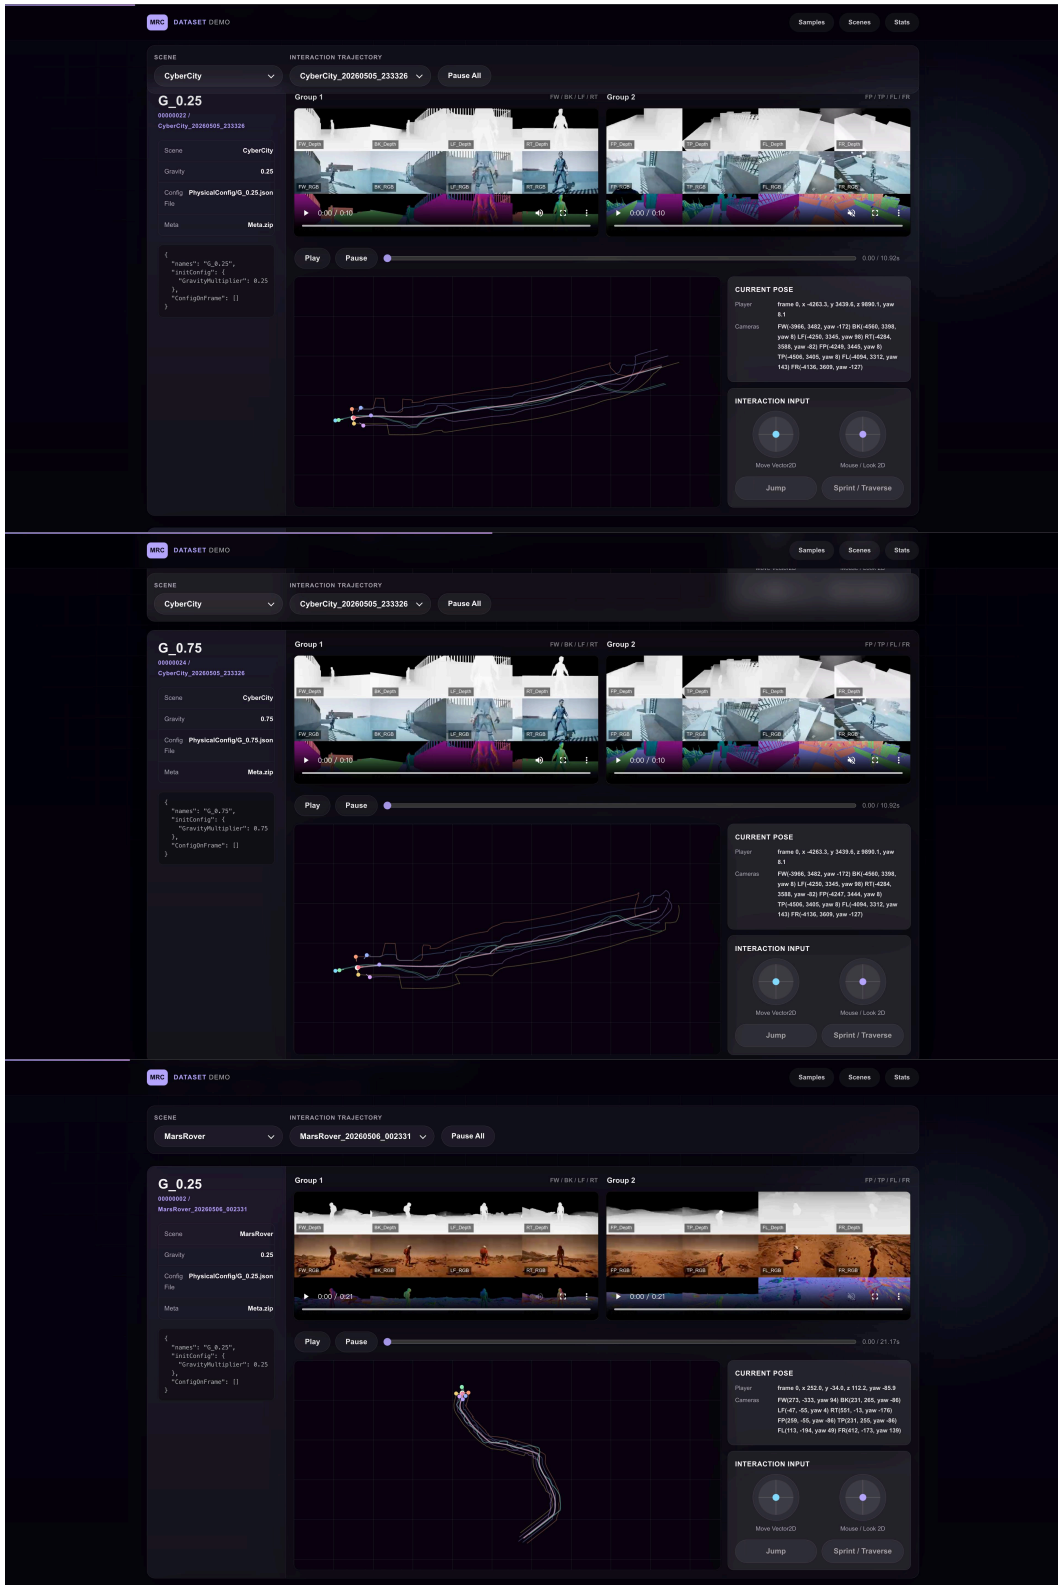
MRC DATASET DEMO

Samples Scenes Stats

SCENE

CyberCity

INTERACTION TRAJECTORY

CyberCity_20260505_233326

Pause All

G_0.25

00000022 / CyberCity_20260505_233326

| | |
|---|---|
| Scene | CyberCity |
| Gravity | 0.25 |
| Config File | PhysicalConfig/G_0.25.json |
| Meta | Meta.zip |

{
"names": "G_0.25",
"initConfig": {
"GravityMultiplier": 0.25
},
"ConfigOnFrame": []
}

Group 1 FW / BK / LF / RT

FW_Depth BK_Depth LF_Depth RT_Depth FW_RGB BK_RGB LF_RGB RT_RGB

0:00 / 0:10

Group 2 FP / TP / FL / FR

FP_Depth TP_Depth FL_Depth FR_Depth FP_RGB TP_RGB FL_RGB FR_RGB

0:00 / 0:10

Play Pause 0.00 / 10.92s

CURRENT POSE

Player frame 0, x -4263.3, y 3439.6, z 9890.1, yaw 8.1

Cameras FW(-3966, 3482, yaw -172) BK(-4560, 3398, yaw 8) LF(-4250, 3345, yaw 98) RT(-4284, 3588, yaw -82) FP(-4249, 3445, yaw 8) TP(-4506, 3405, yaw 8) FL(-4094, 3312, yaw 143) FR(-4136, 3609, yaw -127)

INTERACTION INPUT

Move Vector2D Mouse / Look 2D

Jump Sprint / Traverse

MRC DATASET DEMO

Samples Scenes Stats

SCENE

CyberCity

INTERACTION TRAJECTORY

CyberCity_20260505_233326

Pause All

G_0.75

00000024 / CyberCity_20260505_233326

| | |
|---|---|
| Scene | CyberCity |
| Gravity | 0.75 |
| Config File | PhysicalConfig/G_0.75.json |
| Meta | Meta.zip |

{
"names": "G_0.75",
"initConfig": {
"GravityMultiplier": 0.75
},
"ConfigOnFrame": []
}

Group 1 FW / BK / LF / RT

FW_Depth BK_Depth LF_Depth RT_Depth FW_RGB BK_RGB LF_RGB RT_RGB

0:00 / 0:10

Group 2 FP / TP / FL / FR

FP_Depth TP_Depth FL_Depth FR_Depth FP_RGB TP_RGB FL_RGB FR_RGB

0:00 / 0:10

Play Pause 0.00 / 10.92s

CURRENT POSE

Player frame 0, x -4263.3, y 3439.6, z 9890.1, yaw 8.1

Cameras FW(-3966, 3482, yaw -172) BK(-4560, 3398, yaw 8) LF(-4250, 3345, yaw 98) RT(-4284, 3588, yaw -82) FP(-4247, 3444, yaw 8) TP(-4506, 3405, yaw 8) FL(-4094, 3312, yaw 143) FR(-4136, 3609, yaw -127)

INTERACTION INPUT

Move Vector2D Mouse / Look 2D

Jump Sprint / Traverse

MRC DATASET DEMO

Samples Scenes Stats

SCENE

MarsRover

INTERACTION TRAJECTORY

MarsRover_20260506_002331

Pause All

G_0.25

00000002 / MarsRover_20260506_002331

| | |
|---|---|
| Scene | MarsRover |
| Gravity | 0.25 |
| Config File | PhysicalConfig/G_0.25.json |
| Meta | Meta.zip |

{
"names": "G_0.25",
"initConfig": {
"GravityMultiplier": 0.25
},
"ConfigOnFrame": []
}

Group 1 FW / BK / LF / RT

FW_Depth BK_Depth LF_Depth RT_Depth FW_RGB BK_RGB LF_RGB RT_RGB

0:00 / 0:21

Group 2 FP / TP / FL / FR

FP_Depth TP_Depth FL_Depth FR_Depth FP_RGB TP_RGB FL_RGB FR_RGB

0:00 / 0:21

Play Pause 0.00 / 21.17s

CURRENT POSE

Player frame 0, x 252.0, y -34.0, z 112.2, yaw -85.9

Cameras FW(273, -333, yaw 94) BK(231, 265, yaw -86) LF(-47, -55, yaw 4) RT(551, -13, yaw -176) FP(259, -55, yaw -86) TP(231, 265, yaw -86) FL(113, -194, yaw 49) FR(412, -173, yaw 139)

INTERACTION INPUT

Move Vector2D Mouse / Look 2D

Jump Sprint / Traverse